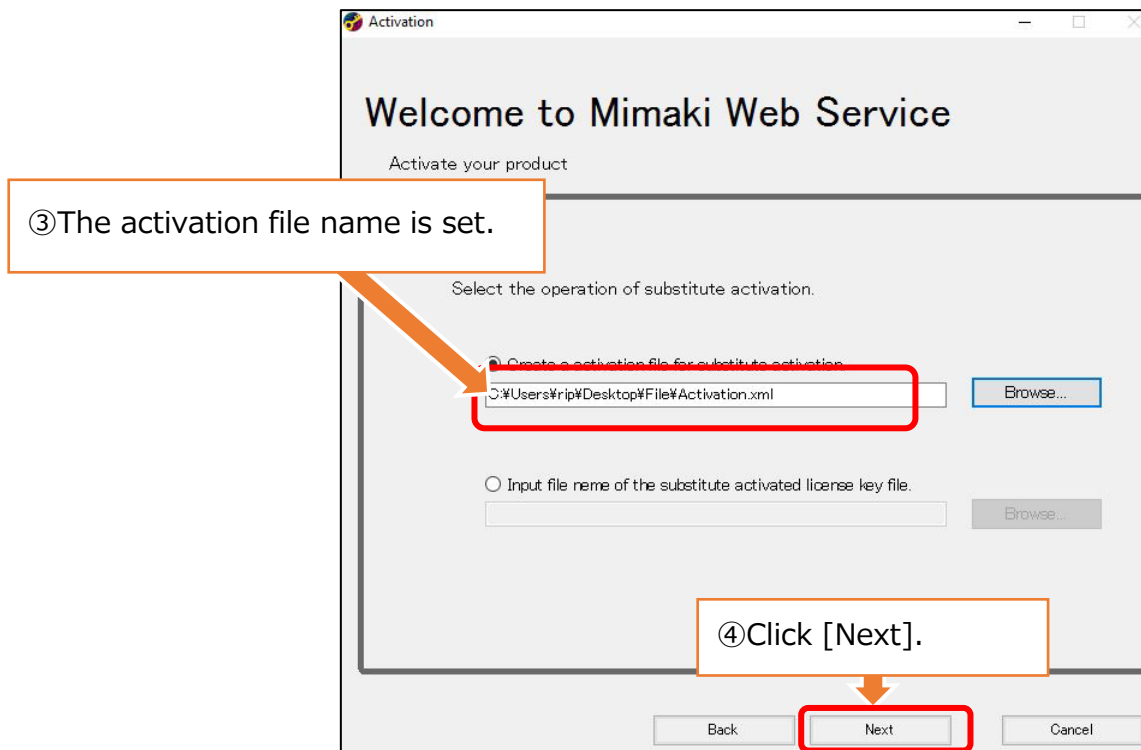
Activation

Welcome to Mimaki Web Service

Activate your product

③The activation file name is set.

Select the operation of substitute activation.

Create a activation file for substitute activation.

C:¥Users¥rip¥Desktop¥File¥Activation.xml

Browse...

Input file neme of the substitute activated license key file.

Browse...

④Click [Next].

Back

Next

Cancel